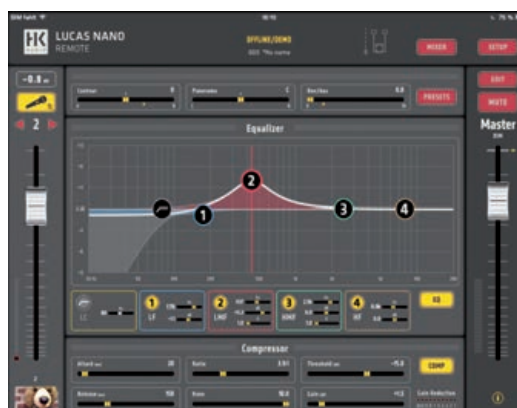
LUCAS NAND
REMOTE

OFFLINE/DEMO
"No name

MIXER
SETUP

-0.8

2

Contour
Panorama
Rev/Dec

PRESETS

EDIT
MUTE

Master

Equalizer

2
1
3
4

LC
1 LF
2 LMF
3 HMF
4 HF

EQ

Compressor

Attack
Ratio
Threshold
COMP
Release
Knee
Gain
Gain Reduction